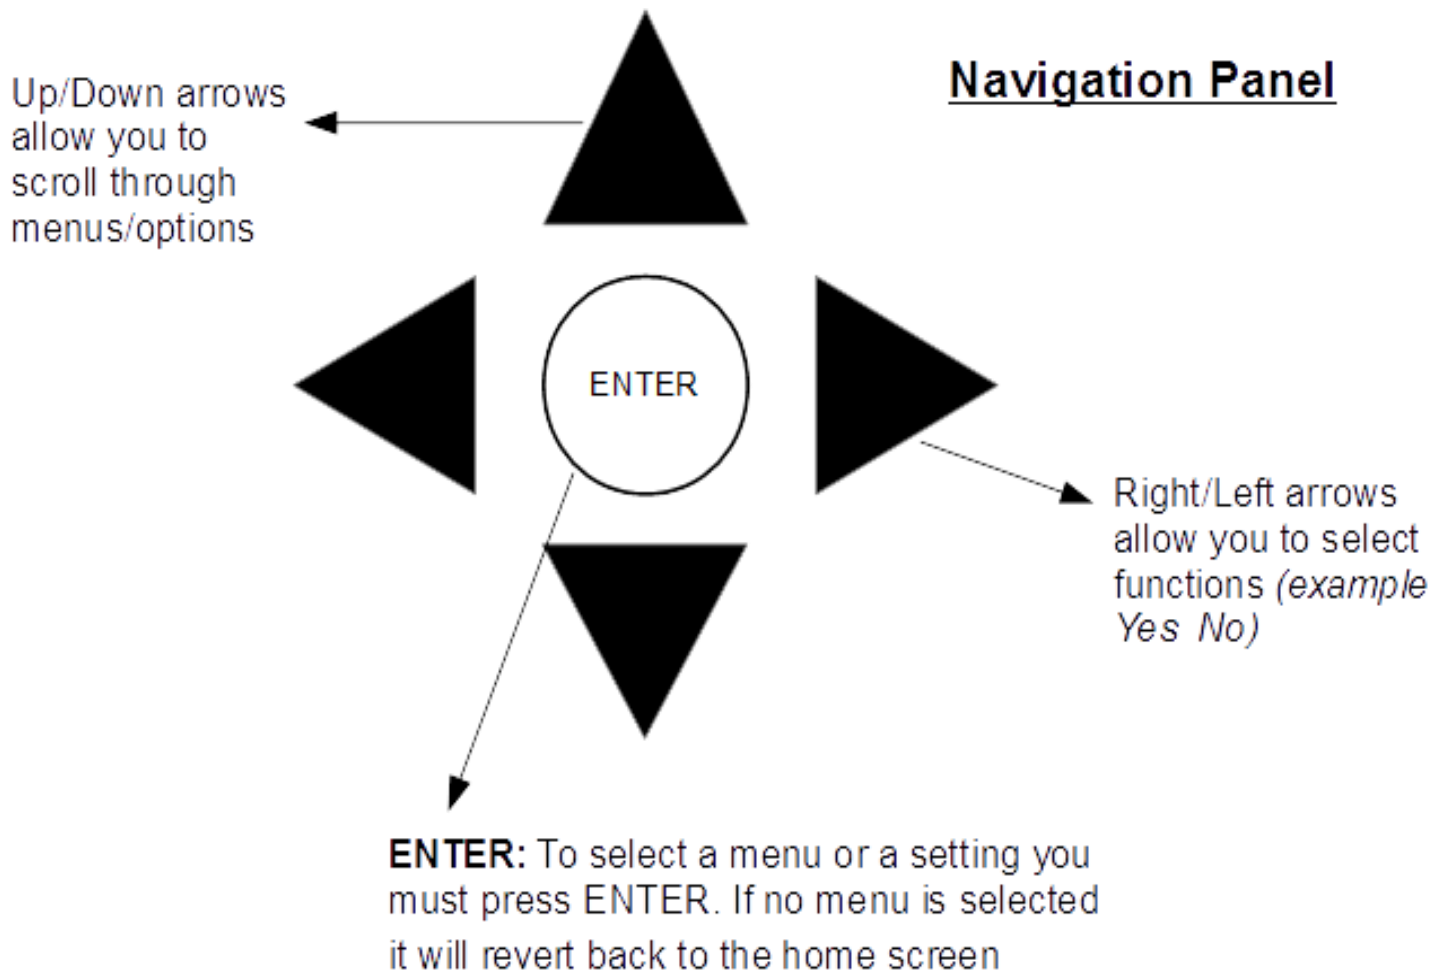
Up/Down arrows allow you to scroll through menus/options

Navigation Panel

ENTER

Right/Left arrows allow you to select functions *(example Yes No)*

**ENTER:** To select a menu or a setting you must press ENTER. If no menu is selected it will revert back to the home screen